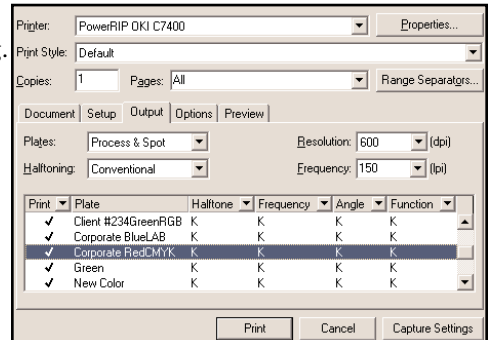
Printer: PowerRIP OKI C7400 Properties...

Print Style: Default

Copies: 1 Pages: All Range Separators...

Document Setup Output Options Preview

Plates: Process & Spot Resolution: 600 (dpi)

Halftoning: Conventional Frequency: 150 (lpi)

| Print | Plate | Halftone | Frequency | Angle | Function |
|---|---|---|---|---|---|
| ✓ | Client #234GreenRGB | K | K | K | K |
| ✓ | Corporate BlueLAB | K | K | K | K |
| ✓ | Corporate RedCMYK | K | K | K | K |
| ✓ | Green | K | K | K | K |
| ✓ | New Color | K | K | K | K |

Print Cancel Capture Settings